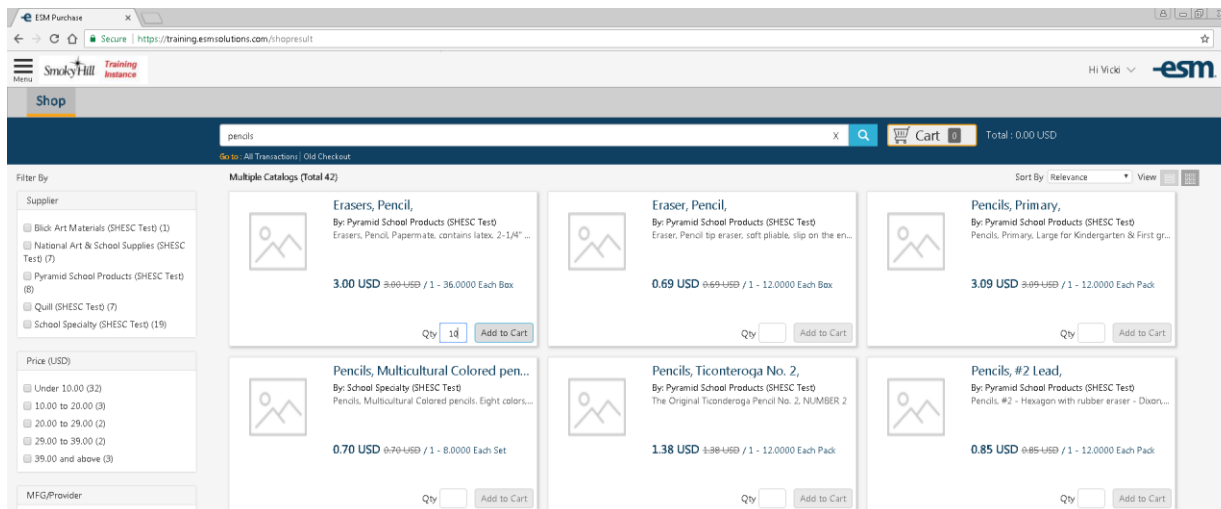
ESM Purchase ×

Secure | https://training.esmsolutions.com/shopresult

Menu SmokyHill Training Instance

Hi Vicki esm

Shop

pencils X

Cart 0 Total : 0.00 USD

Go to : All Transactions | Old Checkout

Filter By

Supplier

Blick Art Materials (SHESC Test) (1)
National Art & School Supplies (SHESC Test) (7)
Pyramid School Products (SHESC Test) (8)
Quill (SHESC Test) (7)
School Specialty (SHESC Test) (19)

Price (USD)

Under 10.00 (32)
10.00 to 20.00 (3)
20.00 to 29.00 (2)
29.00 to 39.00 (2)
39.00 and above (3)

MFG/Provider

Multiple Catalogs (Total 42)

Sort By Relevance View

Erasers, Pencil,
By: Pyramid School Products (SHESC Test)
Erasers, Pencil, Papermate, contains latex. 2-1/4" ...
3.00 USD ~~3.00 USD~~ / 1 - 36.0000 Each Box
Qty 10 Add to Cart

Eraser, Pencil,
By: Pyramid School Products (SHESC Test)
Eraser, Pencil tip eraser, soft pliable, slip on the en...
0.69 USD ~~0.69 USD~~ / 1 - 12.0000 Each Box
Qty Add to Cart

Pencils, Primary,
By: Pyramid School Products (SHESC Test)
Pencils, Primary, Large for Kindergarten & First gr...
3.09 USD ~~3.09 USD~~ / 1 - 12.0000 Each Pack
Qty Add to Cart

Pencils, Multicultural Colored pen...
By: School Specialty (SHESC Test)
Pencils, Multicultural Colored pencils. Eight colors,...
0.70 USD ~~0.70 USD~~ / 1 - 8.0000 Each Set
Qty Add to Cart

Pencils, Ticonteroga No. 2,
By: Pyramid School Products (SHESC Test)
The Original Ticonderoga Pencil No. 2, NUMBER 2
1.38 USD ~~1.38 USD~~ / 1 - 12.0000 Each Pack
Qty Add to Cart

Pencils, #2 Lead,
By: Pyramid School Products (SHESC Test)
Pencils, #2 - Hexagon with rubber eraser - Dixon...
0.85 USD ~~0.85 USD~~ / 1 - 12.0000 Each Pack
Qty Add to Cart